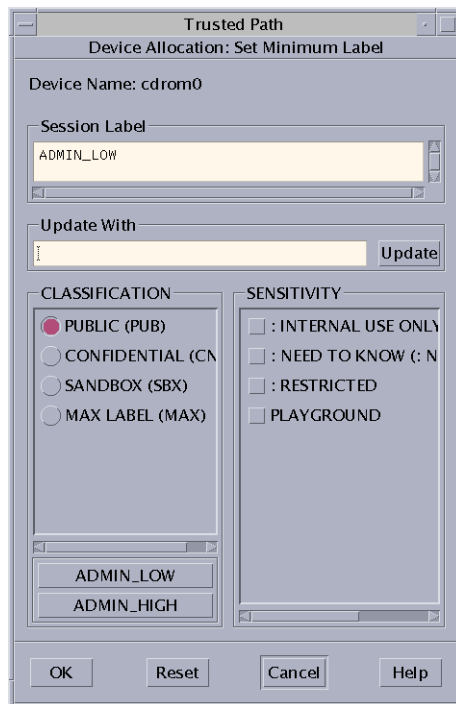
Trusted Path

Device Allocation: Set Minimum Label

Device Name: cdrom0

Session Label

ADMIN_LOW

Update With

Update

CLASSIFICATION

PUBLIC (PUB)

CONFIDENTIAL (CN

SANDBOX (SBX)

MAX LABEL (MAX)

ADMIN_LOW

ADMIN_HIGH

SENSITIVITY

: INTERNAL USE ONLY

: NEED TO KNOW (: N

: RESTRICTED

PLAYGROUND

OK

Reset

Cancel

Help